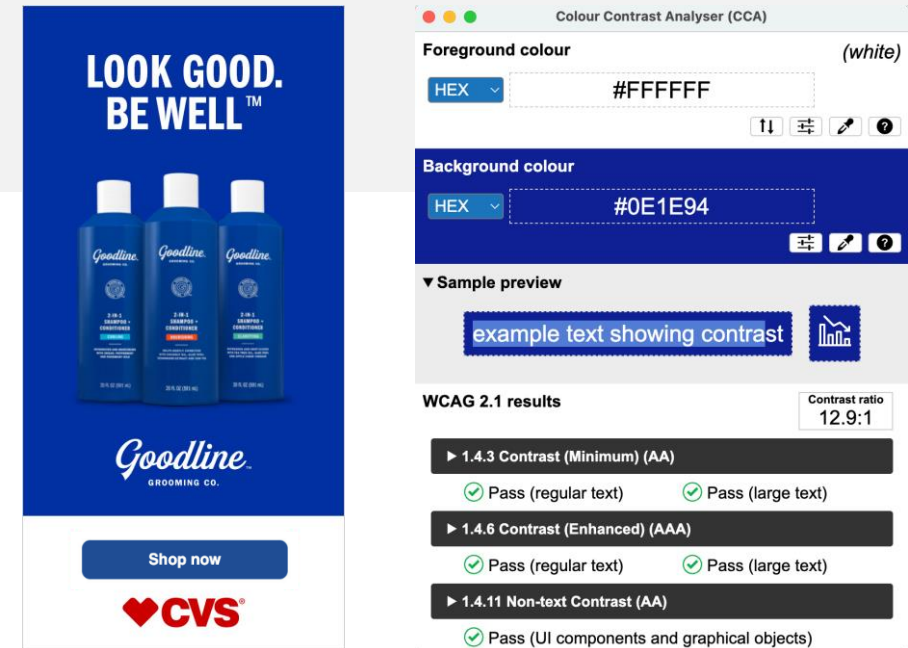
LOOK GOOD.
BE WELL™

Goodline
GROOMING CO.
2-IN-1 SHAMPOO + CONDITIONER

Goodline
GROOMING CO.

Shop now

CVS

Colour Contrast Analyser (CCA)

Foreground colour (white)

HEX #FFFFFF

Background colour

HEX #0E1E94

▼Sample preview

example text showing contrast

WCAG 2.1 results

Contrast ratio
12.9:1

▶ 1.4.3 Contrast (Minimum) (AA)

Pass (regular text) Pass (large text)

▶ 1.4.6 Contrast (Enhanced) (AAA)

Pass (regular text) Pass (large text)

▶ 1.4.11 Non-text Contrast (AA)

Pass (UI components and graphical objects)